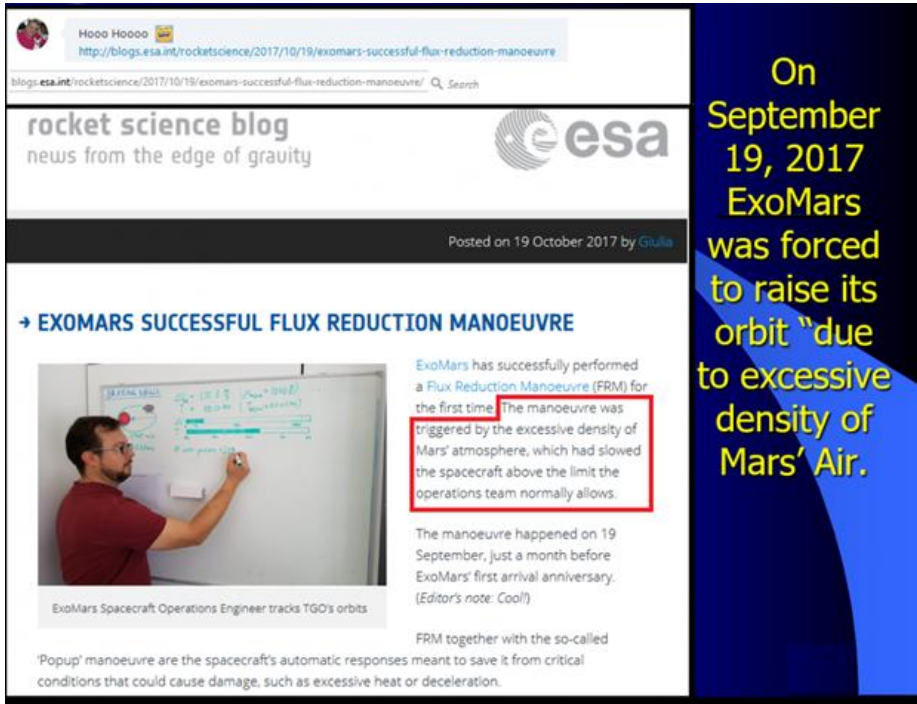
Hooo Hoooo
http://blogs.esa.int/rocketscience/2017/10/19/exomars-successful-flux-reduction-manoeuvre

blogs.esa.int/rocketscience/2017/10/19/exomars-successful-flux-reduction-manoeuvre/ Search

rocket science blog
news from the edge of gravity

esa

Posted on 19 October 2017 by Giulia

→ EXOMARS SUCCESSFUL FLUX REDUCTION MANOEUVRE

ExoMars has successfully performed a Flux Reduction Manoeuvre (FRM) for the first time. The manoeuvre was triggered by the excessive density of Mars' atmosphere, which had slowed the spacecraft above the limit the operations team normally allows.

The manoeuvre happened on 19 September, just a month before ExoMars' first arrival anniversary. (Editor's note: Cool!)

ExoMars Spacecraft Operations Engineer tracks TGO's orbits

FRM together with the so-called 'Popup' manoeuvre are the spacecraft's automatic responses meant to save it from critical conditions that could cause damage, such as excessive heat or deceleration.

On September 19, 2017 ExoMars was forced to raise its orbit "due to excessive density of Mars' Air.